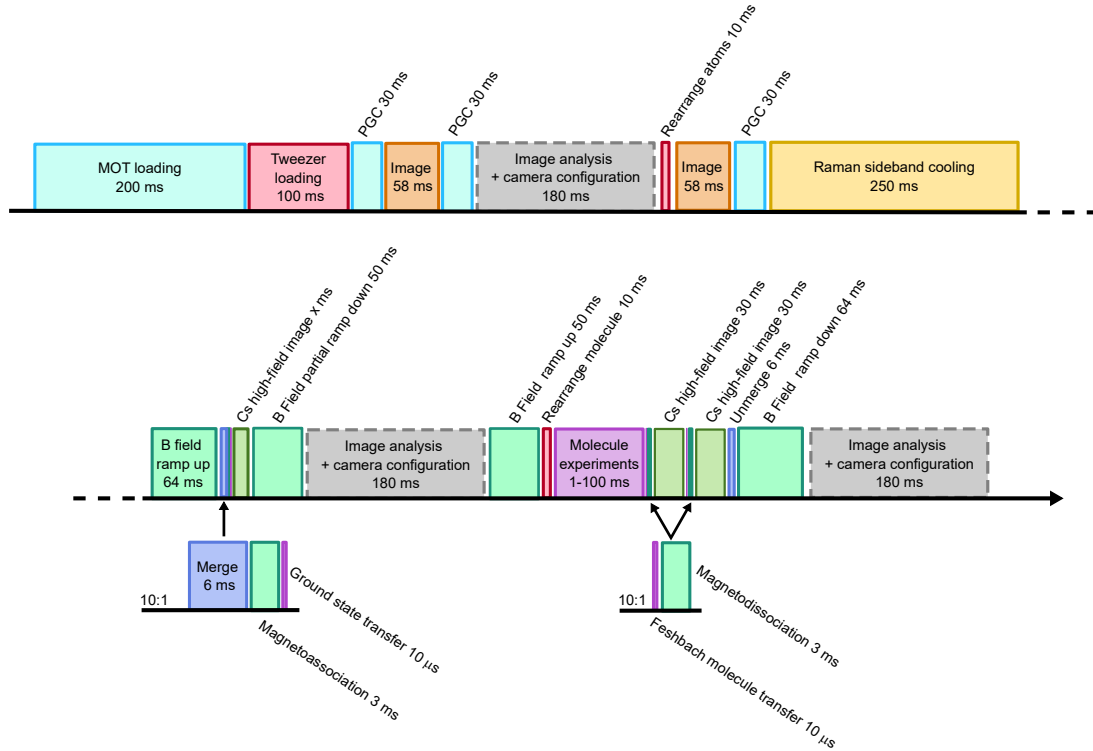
MOT loading
200 ms

Tweezer loading
100 ms

PGC 30 ms

Image
58 ms

PGC 30 ms

Image analysis
+ camera configuration
180 ms

Rearrange atoms 10 ms

Image
58 ms

PGC 30 ms

Raman sideband cooling
250 ms

B field ramp up
64 ms

Cs high-field image x ms

B Field partial ramp down 50 ms

Image analysis
+ camera configuration
180 ms

B Field ramp up 50 ms

Rearrange molecule 10 ms

Molecule experiments
1-100 ms

Cs high-field image 30 ms

Cs high-field image 30 ms

Unmerge 6 ms

B Field ramp down 64 ms

Image analysis
+ camera configuration
180 ms

10:1

Merge
6 ms

Ground state transfer 10 μs

Magnetoassociation 3 ms

10:1

Magnetodissociation 3 ms

Feshbach molecule transfer 10 μs